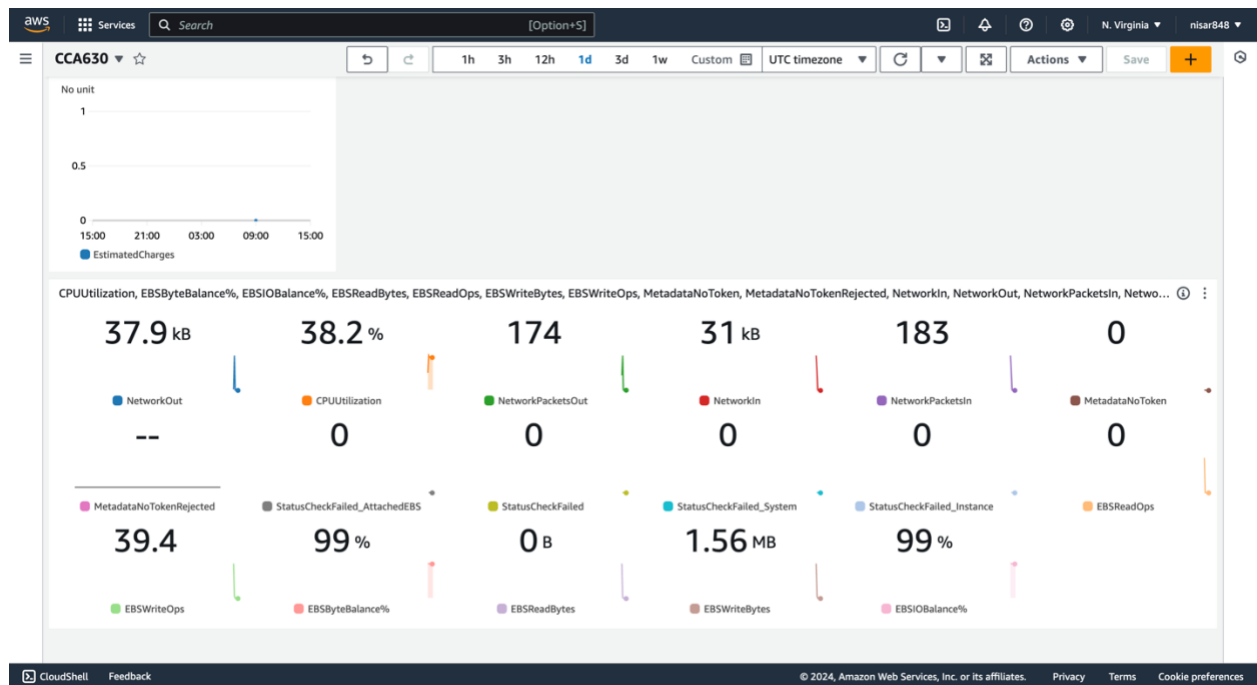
aws Services Search [Option+S] N. Virginia ▼ nisar848 ▼

CCA630 ▼ ☆

1h 3h 12h 1d 3d 1w Custom UTC timezone ▼ Actions ▼ Save +

No unit
1
0.5
0
15:00 21:00 03:00 09:00 15:00
EstimatedCharges

CPUUtilization, EBSByteBalance%, EBSIOBalance%, EBSReadBytes, EBSReadOps, EBSWriteBytes, EBSWriteOps, MetadataNoToken, MetadataNoTokenRejected, NetworkIn, NetworkOut, NetworkPacketsIn, Netwo...

37.9 kB
NetworkOut

38.2 %
CPUUtilization

174
NetworkPacketsOut

31 kB
NetworkIn

183
NetworkPacketsIn

0
MetadataNoToken

--
MetadataNoTokenRejected

0
StatusCheckFailed_AttachedEBS

0
StatusCheckFailed

0
StatusCheckFailed_System

0
StatusCheckFailed_Instance

0
EBSReadOps

39.4
EBSWriteOps

99 %
EBSByteBalance%

0 B
EBSReadBytes

1.56 MB
EBSWriteBytes

99 %
EBSIOBalance%

CloudShell Feedback © 2024, Amazon Web Services, Inc. or its affiliates. Privacy Terms Cookie preferences